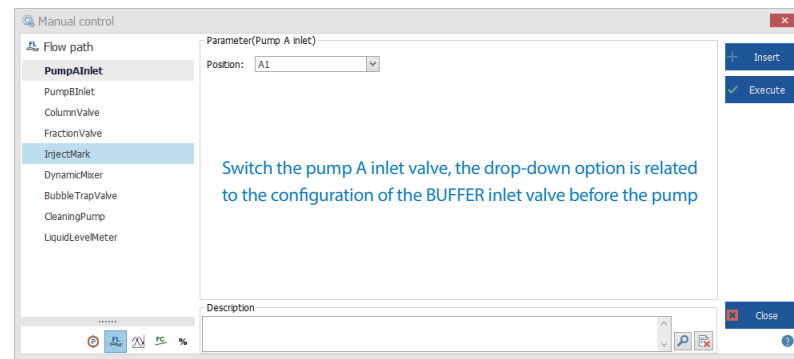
Manual control

Flow path

PumpAInlet
PumpBInlet
ColumnValve
FractionValve
InjectMark
DynamicMixer
BubbleTrapValve
CleaningPump
LiquidLevelMeter

Parameter(Pump A inlet)

Position: A1

Switch the pump A inlet valve, the drop-down option is related to the configuration of the BUFFER inlet valve before the pump

Description

Insert
Execute
Close

FC
%